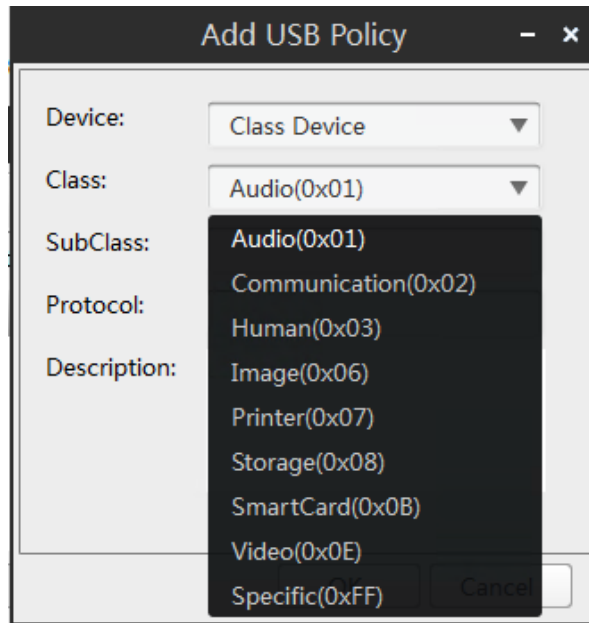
Add USB Policy

Device: Class Device

Class: Audio(0x01)

SubClass:

Protocol:

Description:

Audio(0x01)
Communication(0x02)
Human(0x03)
Image(0x06)
Printer(0x07)
Storage(0x08)
SmartCard(0x0B)
Video(0x0E)
Specific(0xFF)

OK Cancel